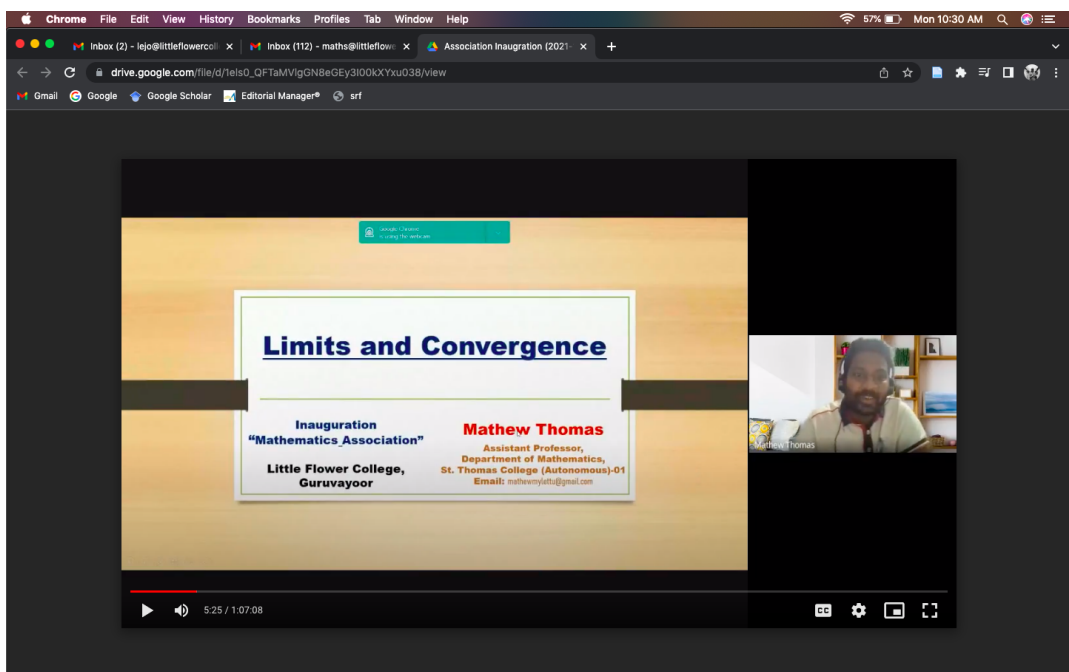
Chrome File Edit View History Bookmarks Profiles Tab Window Help

57% Mon 10:30 AM

Inbox (2) - lejo@littleflowercoll ×
Inbox (112) - maths@littleflowe ×
Association Inaugration (2021- ×

drive.google.com/file/d/1els0_QFTaMVlgGN8eGEy3I00kXYxu038/view

Gmail Google Google Scholar Editorial Manager® srf

Google Chrome is using the webcam

Limits and Convergence

Inauguration
"Mathematics_Association"

Little Flower College,
Guruvayoor

Mathew Thomas

Assistant Professor,
Department of Mathematics,
St. Thomas College (Autonomous)-01
Email: mathewmylattu@gmail.com

Mathew Thomas

5:25 / 1:07:08